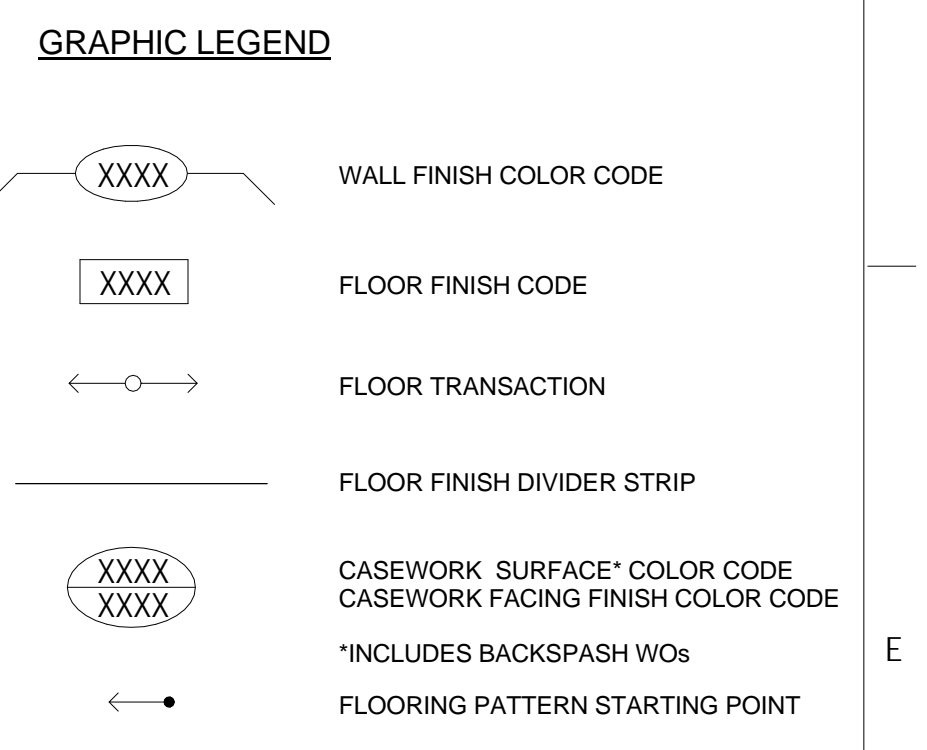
GRAPHIC LEGEND

XXXX

WALL FINISH COLOR CODE

XXXX

FLOOR FINISH CODE

FLOOR TRANSACTION

FLOOR FINISH DIVIDER STRIP

XXXX
XXXX

CASEWORK SURFACE* COLOR CODE
CASEWORK FACING FINISH COLOR CODE

*INCLUDES BACKSPASH WOs

FLOORING PATTERN STARTING POINT

E